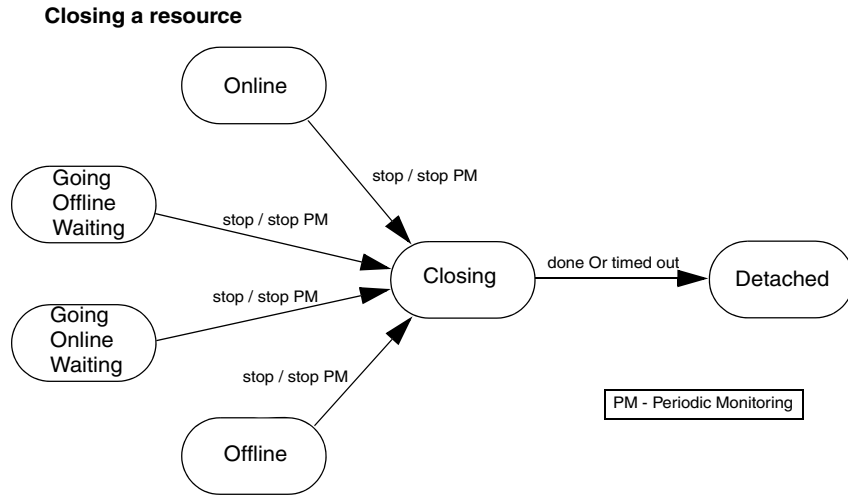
**Closing a resource**

Online

stop / stop PM

Going Offline Waiting

stop / stop PM

Closing

done Or timed out

Detached

stop / stop PM

Going Online Waiting

stop / stop PM

PM - Periodic Monitoring

Offline